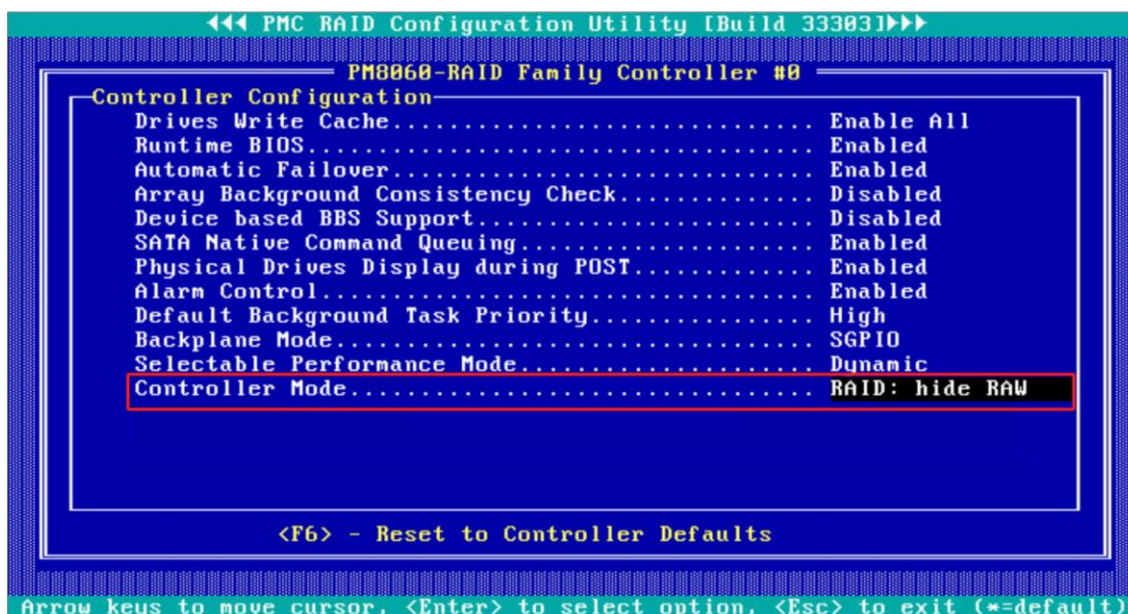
◄◄◄ PMC RAID Configuration Utility [Build 33303]►►►

PM8060-RAID Family Controller #0

Controller Configuration

| | |
|---|---|
| Drives Write Cache................................ | Enable All |
| Runtime BIOS...................................... | Enabled |
| Automatic Failover................................ | Enabled |
| Array Background Consistency Check............... | Disabled |
| Device based BBS Support......................... | Disabled |
| SATA Native Command Queuing...................... | Enabled |
| Physical Drives Display during POST.............. | Enabled |
| Alarm Control..................................... | Enabled |
| Default Background Task Priority................. | High |
| Backplane Mode.................................... | SGPIO |
| Selectable Performance Mode...................... | Dynamic |
| Controller Mode................................... | RAID: hide RAW |

<F6> - Reset to Controller Defaults

Arrow keys to move cursor, <Enter> to select option, <Esc> to exit (*=default)